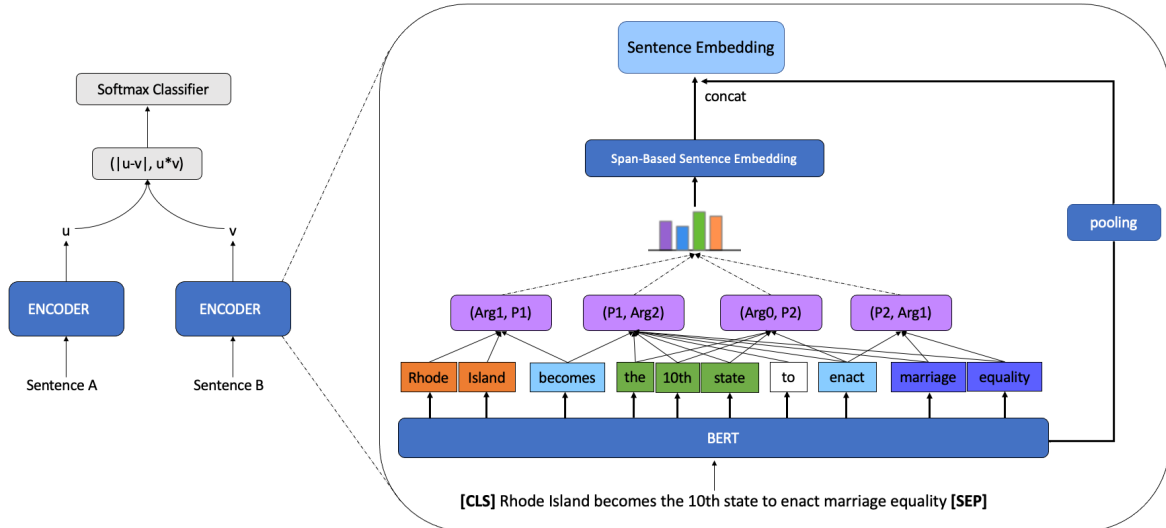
Softmax Classifier

(|u-v|, u*v)

u

v

ENCODER

ENCODER

Sentence A

Sentence B

Sentence Embedding

concat

Span-Based Sentence Embedding

pooling

(Arg1, P1)

(P1, Arg2)

(Arg0, P2)

(P2, Arg1)

Rhode

Island

becomes

the

10th

state

to

enact

marriage

equality

BERT

**[CLS]** Rhode Island becomes the 10th state to enact marriage equality **[SEP]**